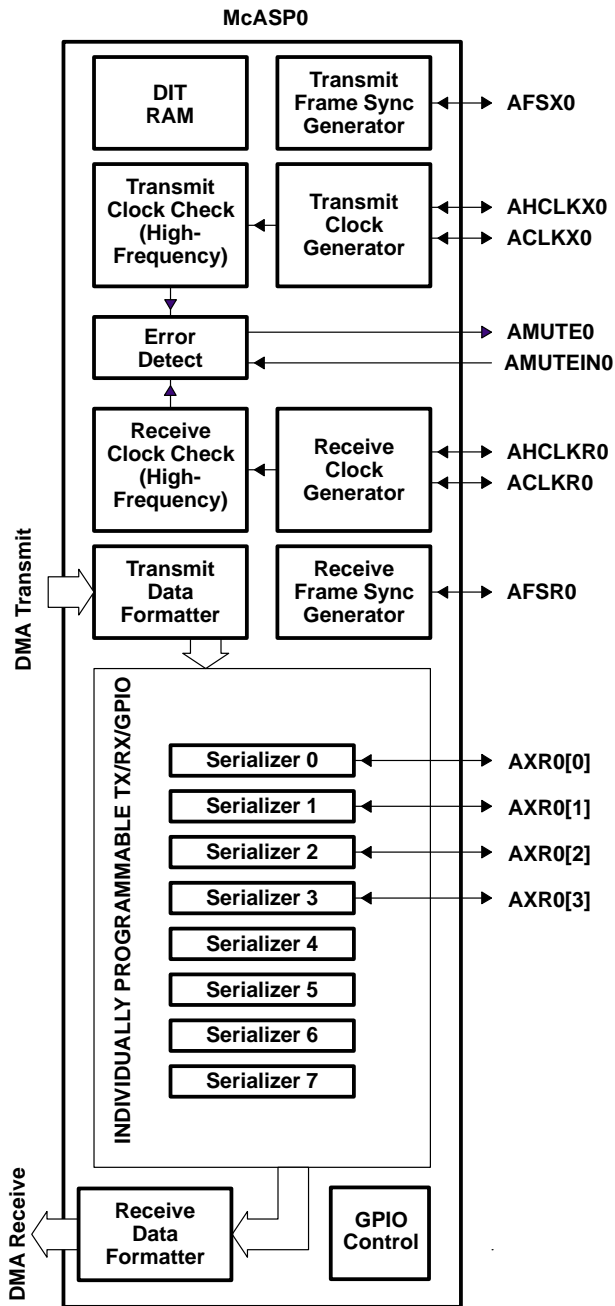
McASP0

DIT RAM

Transmit Frame Sync Generator

AFSX0

Transmit Clock Check (High-Frequency)

Transmit Clock Generator

AHCLKX0

ACLKX0

Error Detect

AMUTE0

AMUTEIN0

Receive Clock Check (High-Frequency)

Receive Clock Generator

AHCLKR0

ACLKR0

DMA Transmit

Transmit Data Formatter

Receive Frame Sync Generator

AFSR0

INDIVIDUALLY PROGRAMMABLE TX/RX/GPIO

Serializer 0

AXR0[0]

Serializer 1

AXR0[1]

Serializer 2

AXR0[2]

Serializer 3

AXR0[3]

Serializer 4

Serializer 5

Serializer 6

Serializer 7

DMA Receive

Receive Data Formatter

GPIO Control